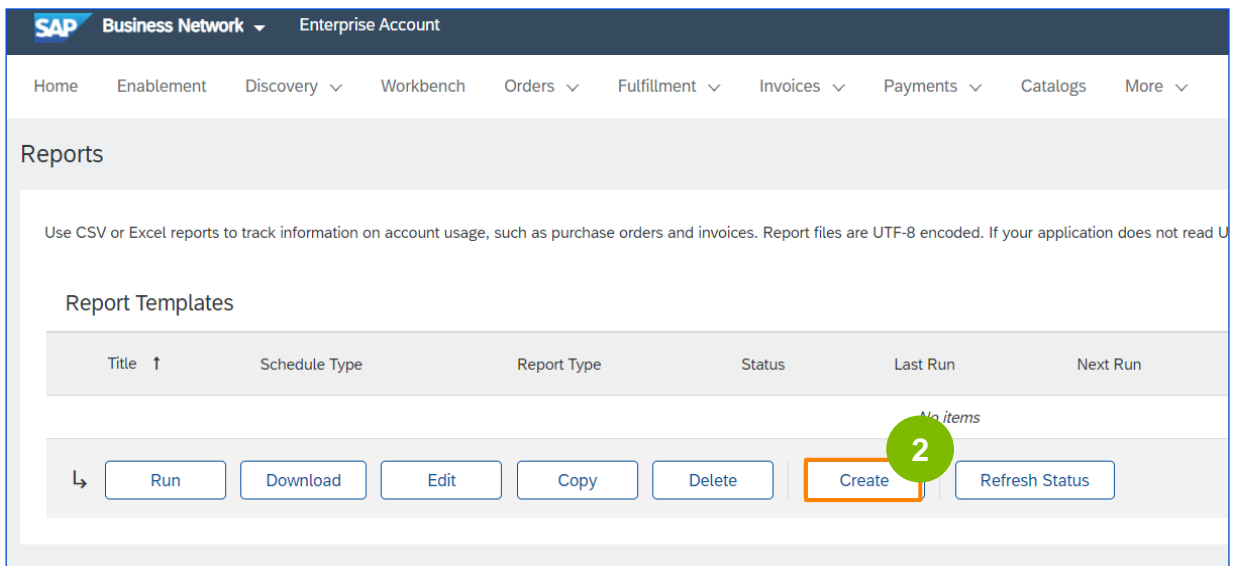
SAP Business Network Enterprise Account

Home Enablement Discovery Workbench Orders Fulfillment Invoices Payments Catalogs More

Reports

Use CSV or Excel reports to track information on account usage, such as purchase orders and invoices. Report files are UTF-8 encoded. If your application does not read U

Report Templates

| Title ↑ | Schedule Type | Report Type | Status | Last Run | Next Run |
|---|---|---|---|---|---|
| | | | No items | | |

↳ Run Download Edit Copy Delete Create Refresh Status

2